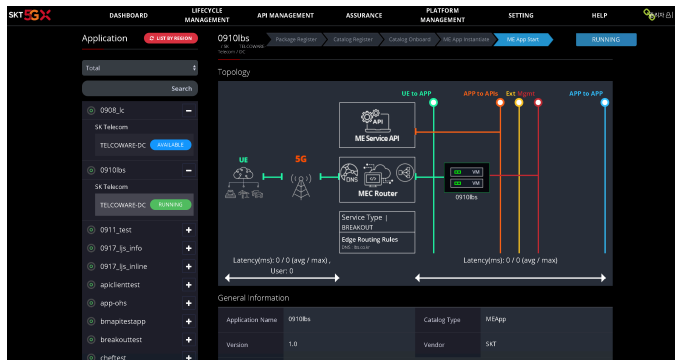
SKT 5GX DASHBOARD LIFECYCLE MANAGEMENT API MANAGEMENT ASSURANCE PLATFORM MANAGEMENT SETTING HELP 관리자

Application LIST BY REGION

Total

Search

0908_lc −

SK Telecom

TELCOWARE-DC AVAILABLE

0910lbs −

SK Telecom

TELCOWARE-DC RUNNING

0911_test +

0917_ljs_info +

0917_ljs_inline +

apiclienttest +

app-ohs +

bmapitestapp +

breakouttest +

cheftest +

0910lbs / SK Telecom / TELCOWARE-DC

Package Register · Catalog Register · Catalog Onboard · ME App Instantiate · ME App Start

RUNNING

Topology

UE to APP APP to APIs Ext Mgmt APP to APP

API

ME Service API

UE

5G

DNS

MEC Router

VM

VM

0910lbs

Service Type | BREAKOUT

Edge Routing Rules

DNS : lbs.co.kr

Latency(ms): 0 / 0 (avg / max), User: 0

Latency(ms): 0 / 0 (avg / max)

General information

| Application Name | 0910lbs | Catalog Type | MEApp |
|---|---|---|---|
| Version | 1.0 | Vendor | SKT |